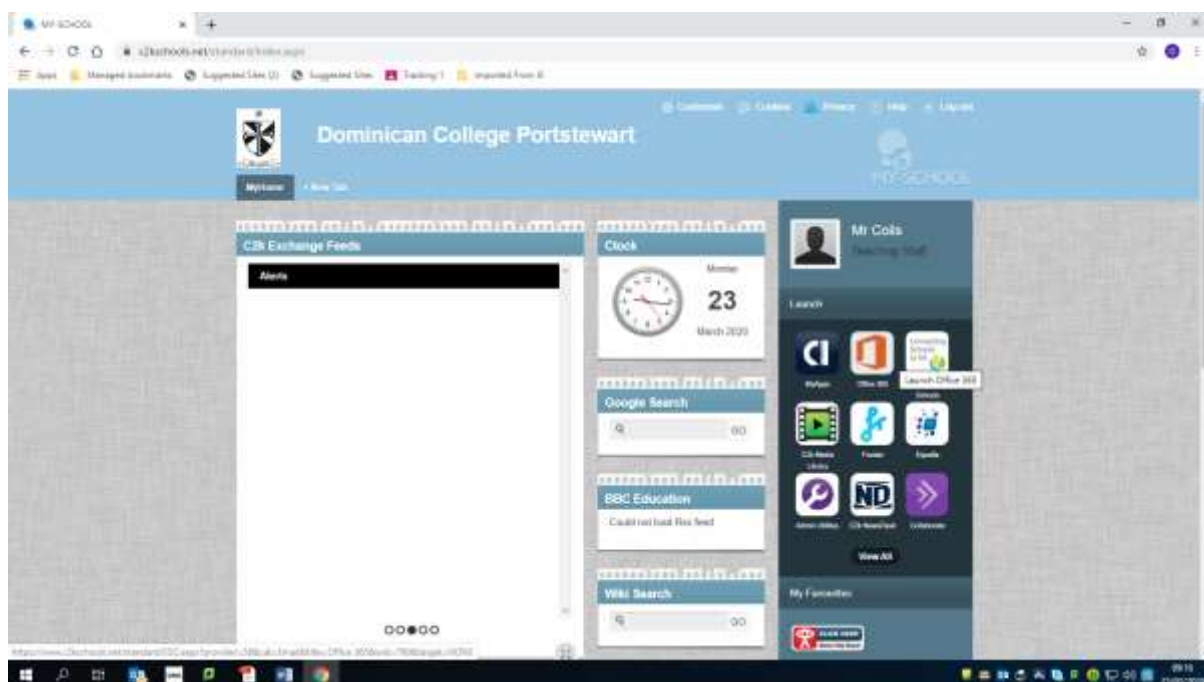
MY SCHOOL

c2kschools.net/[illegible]

Apps Managed bookmarks Suggested Sites (1) Suggested Sites Tracking 1 Imported From IE

Comments Cookies Privacy Help Log out

Dominican College Portstewart

MY SCHOOL

Myhome + New Tab

C2k Exchange Feeds

Alerts

Clock

Monday

23

March 2020

Google Search

GO

BBC Education

Could not load Rss feed

Wiki Search

GO

Mr Colls

Teaching Staff

Launch

Office 365

Launch Office 365

C2k Media Library

Fronter

Espresso

Admin Utilities

C2k NewsDesk

Collaborate

View All

My Favourites

https://www.c2kschools.net/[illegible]